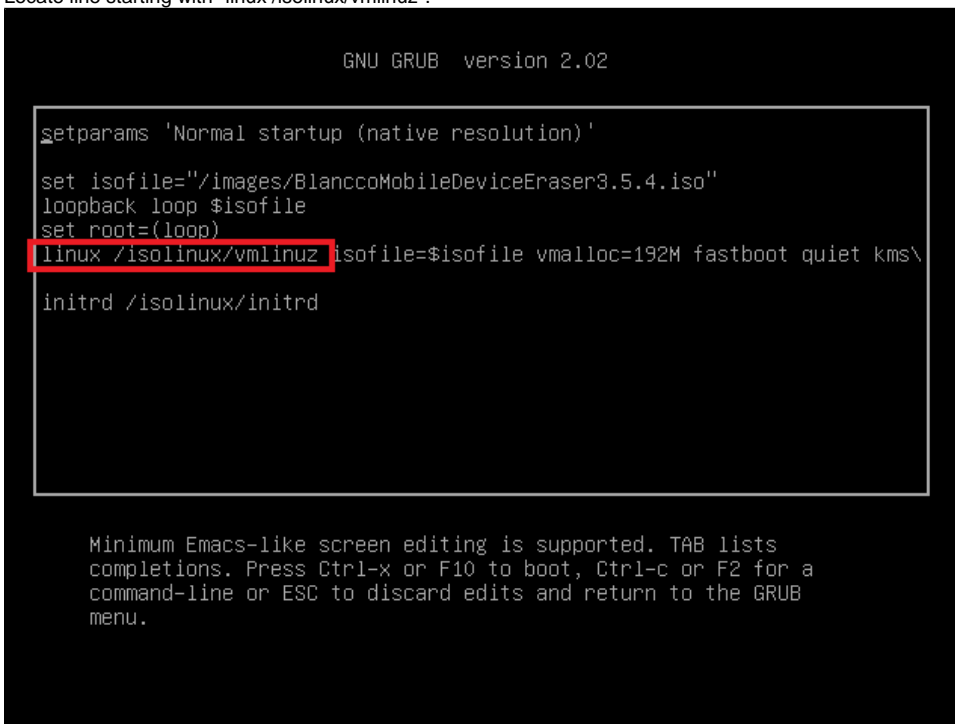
Locate line starting with "linux /isolinux/vmlinuz".

GNU GRUB version 2.02

setparams 'Normal startup (native resolution)'

set isofile="/images/BlanccoMobileDeviceEraser3.5.4.iso"
loopback loop $isofile
set root=(loop)
linux /isolinux/vmlinuz isofile=$isofile vmalloc=192M fastboot quiet kms\

initrd /isolinux/initrd

Minimum Emacs-like screen editing is supported. TAB lists completions. Press Ctrl-x or F10 to boot, Ctrl-c or F2 for a command-line or ESC to discard edits and return to the GRUB menu.